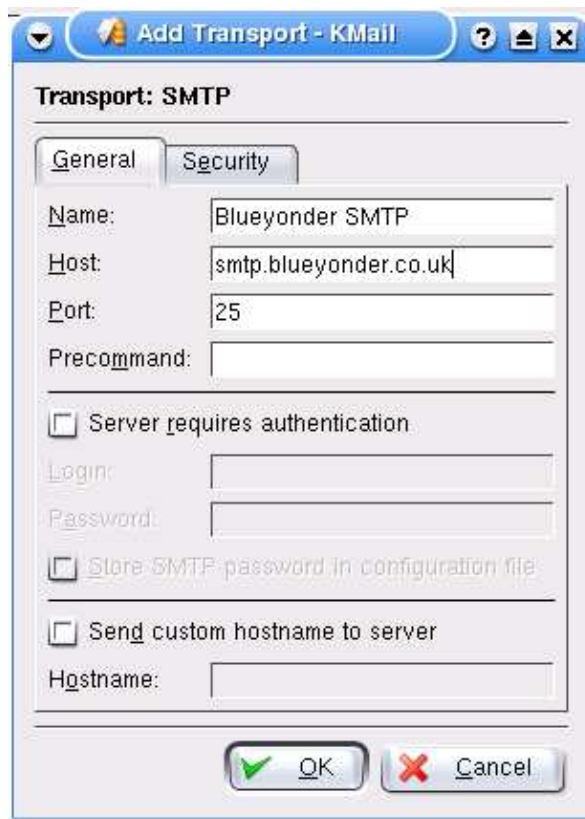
Add Transport - KMail

Transport: SMTP

General Security

Name: Blueyonder SMTP

Host: smtp.blueyonder.co.uk

Port: 25

Precommand:

Server requires authentication

Login:

Password:

Store SMTP password in configuration file

Send custom hostname to server

Hostname:

OK Cancel